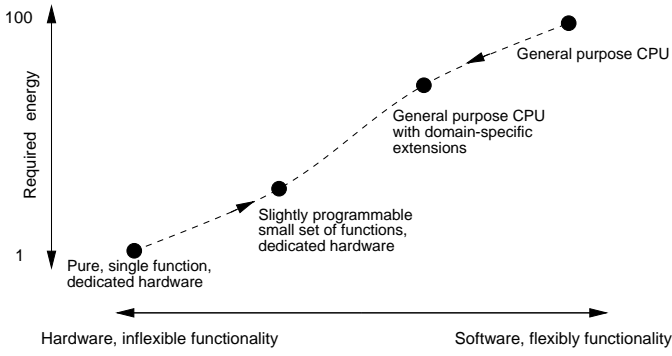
100

Required energy

1

General purpose CPU

General purpose CPU with domain-specific extensions

Slightly programmable small set of functions, dedicated hardware

Pure, single function, dedicated hardware

Hardware, inflexible functionality

Software, flexibly functionality